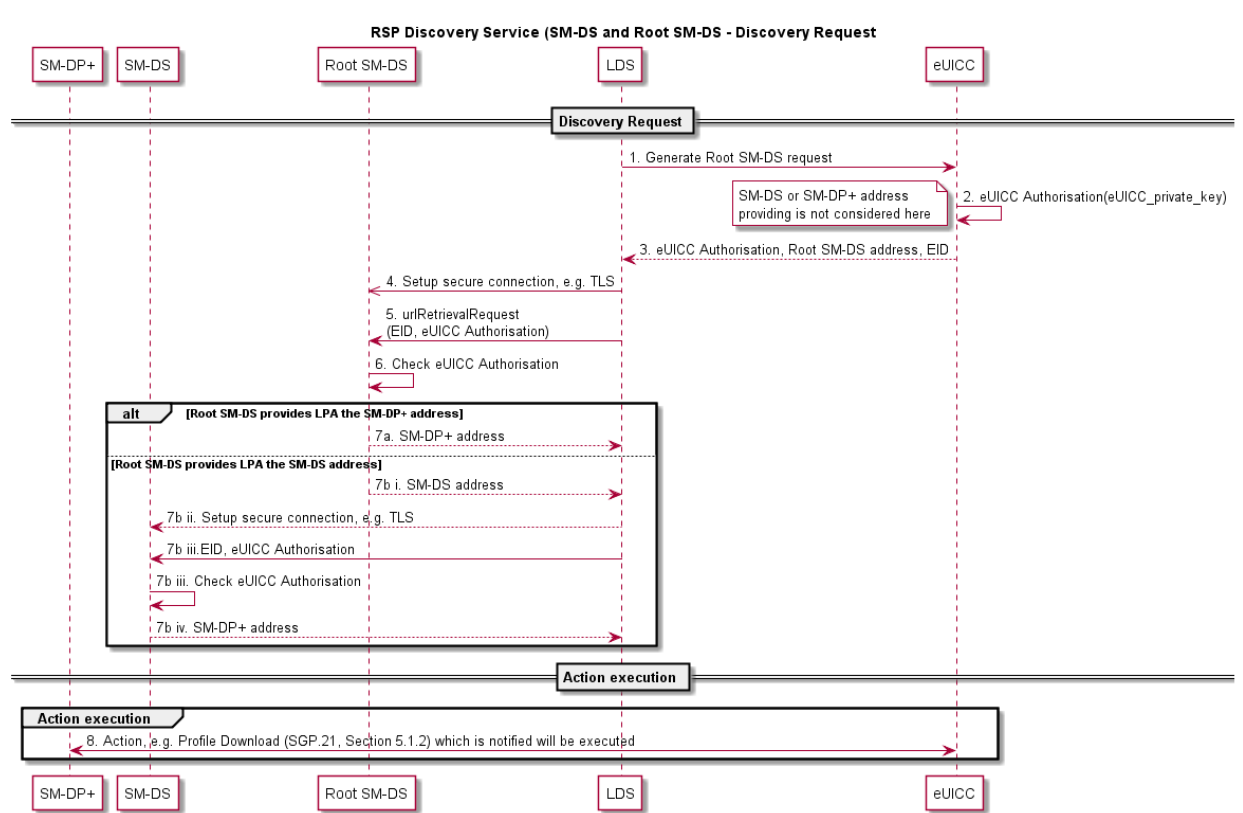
RSP Discovery Service (SM-DS and Root SM-DS - Discovery Request

SM-DP+ SM-DS Root SM-DS LDS eUICC

Discovery Request

1. Generate Root SM-DS request

SM-DS or SM-DP+ address providing is not considered here

2. eUICC Authorisation(eUICC_private_key)

3. eUICC Authorisation, Root SM-DS address, EID

4. Setup secure connection, e.g. TLS

5. urlRetrievalRequest (EID, eUICC Authorisation)

6. Check eUICC Authorisation

alt [Root SM-DS provides LPA the SM-DP+ address]

7a. SM-DP+ address

[Root SM-DS provides LPA the SM-DS address]

7b i. SM-DS address

7b ii. Setup secure connection, e.g. TLS

7b iii.EID, eUICC Authorisation

7b iii. Check eUICC Authorisation

7b iv. SM-DP+ address

Action execution

Action execution

8. Action, e.g. Profile Download (SGP.21, Section 5.1.2) which is notified will be executed

SM-DP+ SM-DS Root SM-DS LDS eUICC